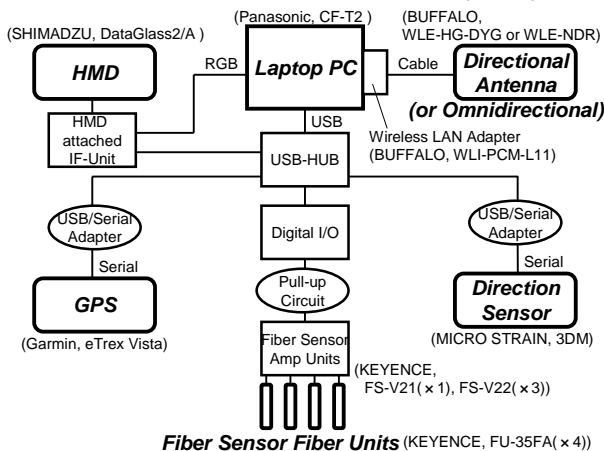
(Panasonic, CF-T2 )

(BUFFALO, WLE-HG-DYG or WLE-NDR)

(SHIMADZU, DataGlass2/A )

HMD

RGB

Laptop PC

Cable

Directional Antenna

(or Omnidirectional)

HMD attached IF-Unit

USB

Wireless LAN Adapter (BUFFALO, WLI-PCM-L11)

USB-HUB

USB/Serial Adapter

Digital I/O

USB/Serial Adapter

Serial

Serial

Pull-up Circuit

GPS

Direction Sensor

(Garmin, eTrex Vista)

(MICRO STRAIN, 3DM)

Fiber Sensor Amp Units

(KEYENCE, FS-V21(×1), FS-V22(×3))

Fiber Sensor Fiber Units (KEYENCE, FU-35FA(×4))